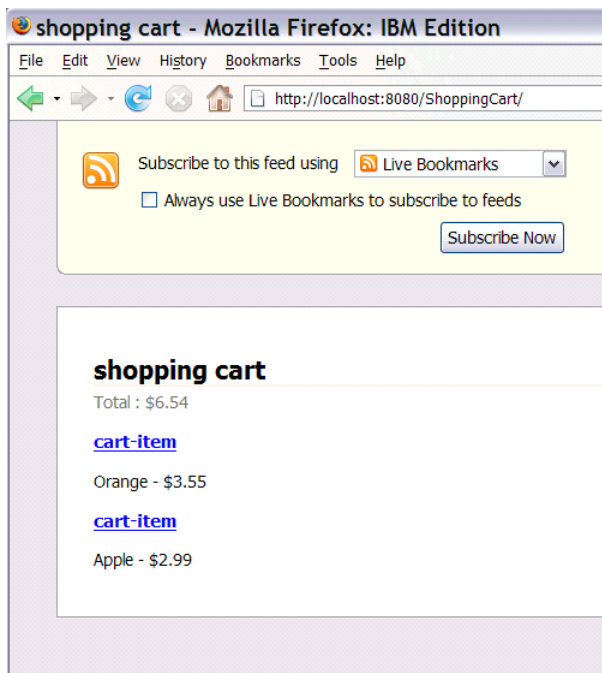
shopping cart - Mozilla Firefox: IBM Edition

File Edit View History Bookmarks Tools Help

http://localhost:8080/ShoppingCart/

Subscribe to this feed using Live Bookmarks

Always use Live Bookmarks to subscribe to feeds

Subscribe Now

shopping cart

Total : $6.54

cart-item

Orange - $3.55

cart-item

Apple - $2.99